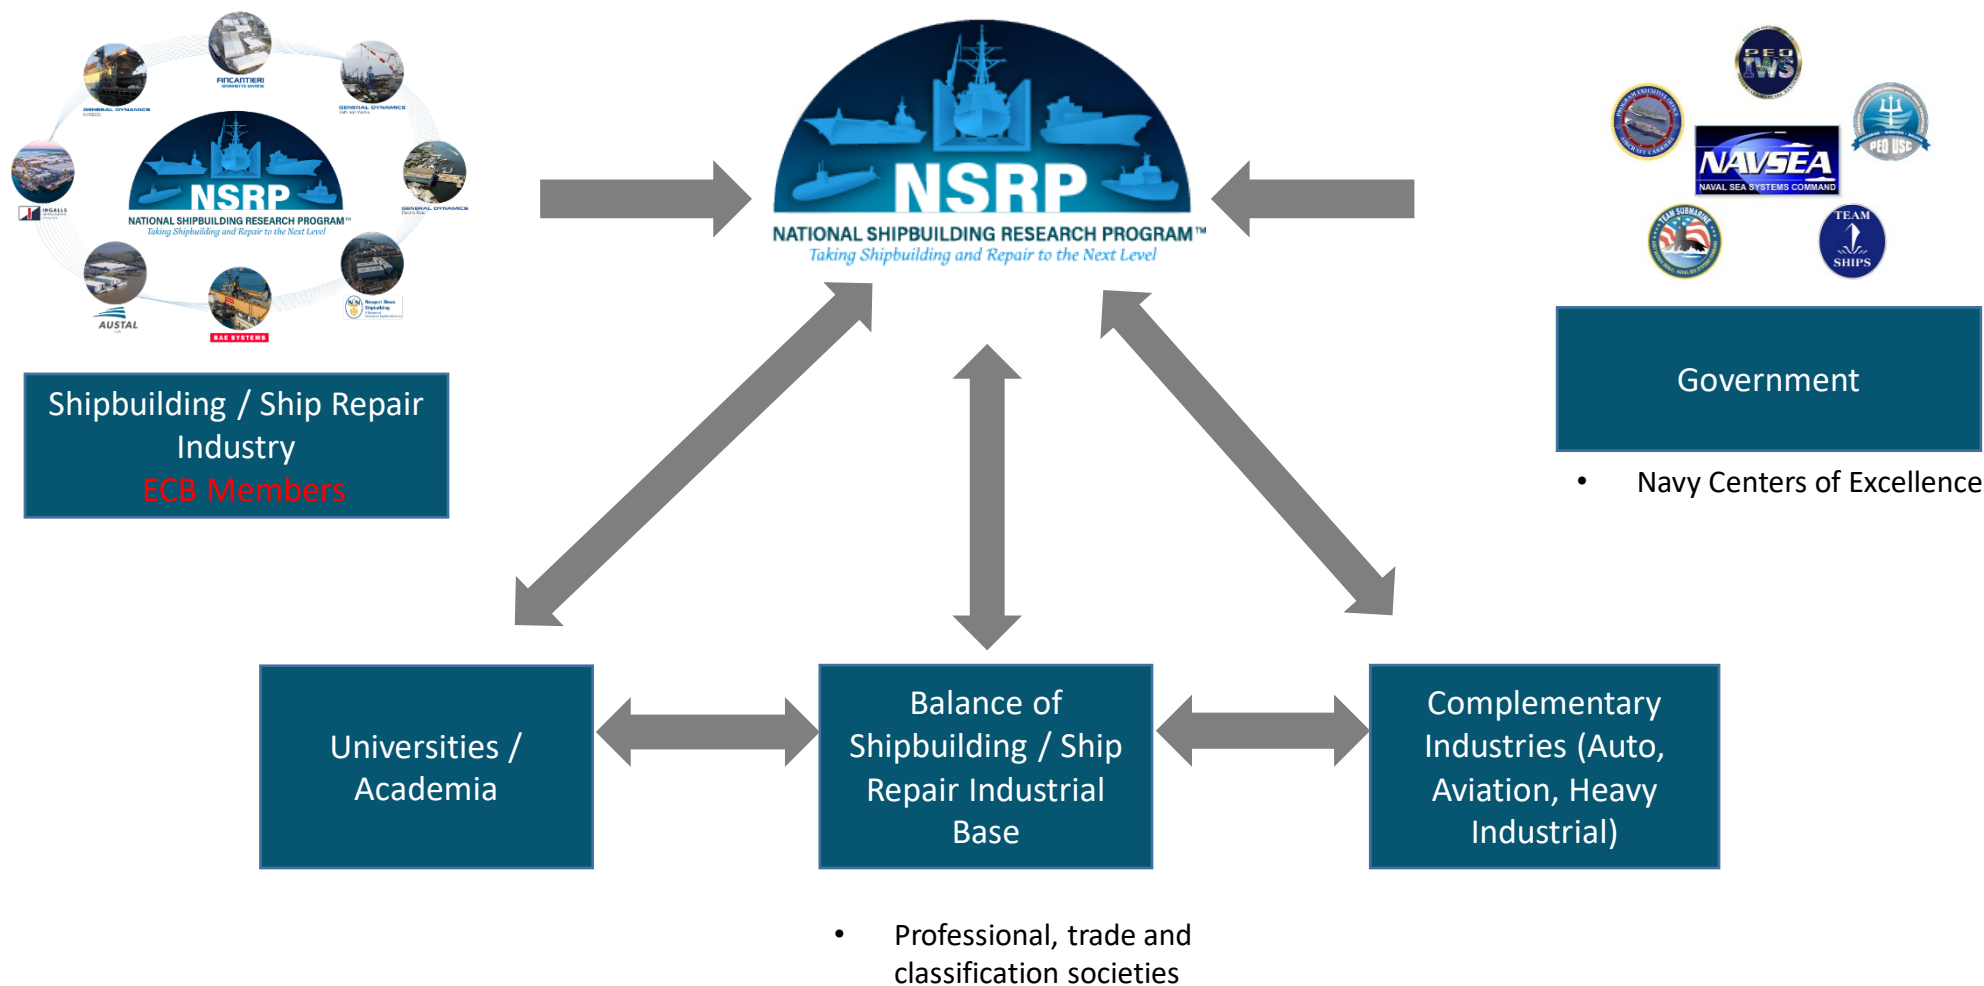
FINCANTIERI

GENERAL DYNAMICS

GENERAL DYNAMICS

GENERAL DYNAMICS

INGALLS

NSRP
NATIONAL SHIPBUILDING RESEARCH PROGRAM™
Taking Shipbuilding and Repair to the Next Level

AUSTAL

BAE SYSTEMS

Newport News Shipbuilding

Shipbuilding / Ship Repair Industry
ECB Members

NSRP
NATIONAL SHIPBUILDING RESEARCH PROGRAM™
Taking Shipbuilding and Repair to the Next Level

PEO IWS

NAVSEA
NAVAL SEA SYSTEMS COMMAND

PEO USC

TEAM SUBMARINE

TEAM SHIPS

Government

• Navy Centers of Excellence

Universities / Academia

Balance of Shipbuilding / Ship Repair Industrial Base

Complementary Industries (Auto, Aviation, Heavy Industrial)

• Professional, trade and classification societies